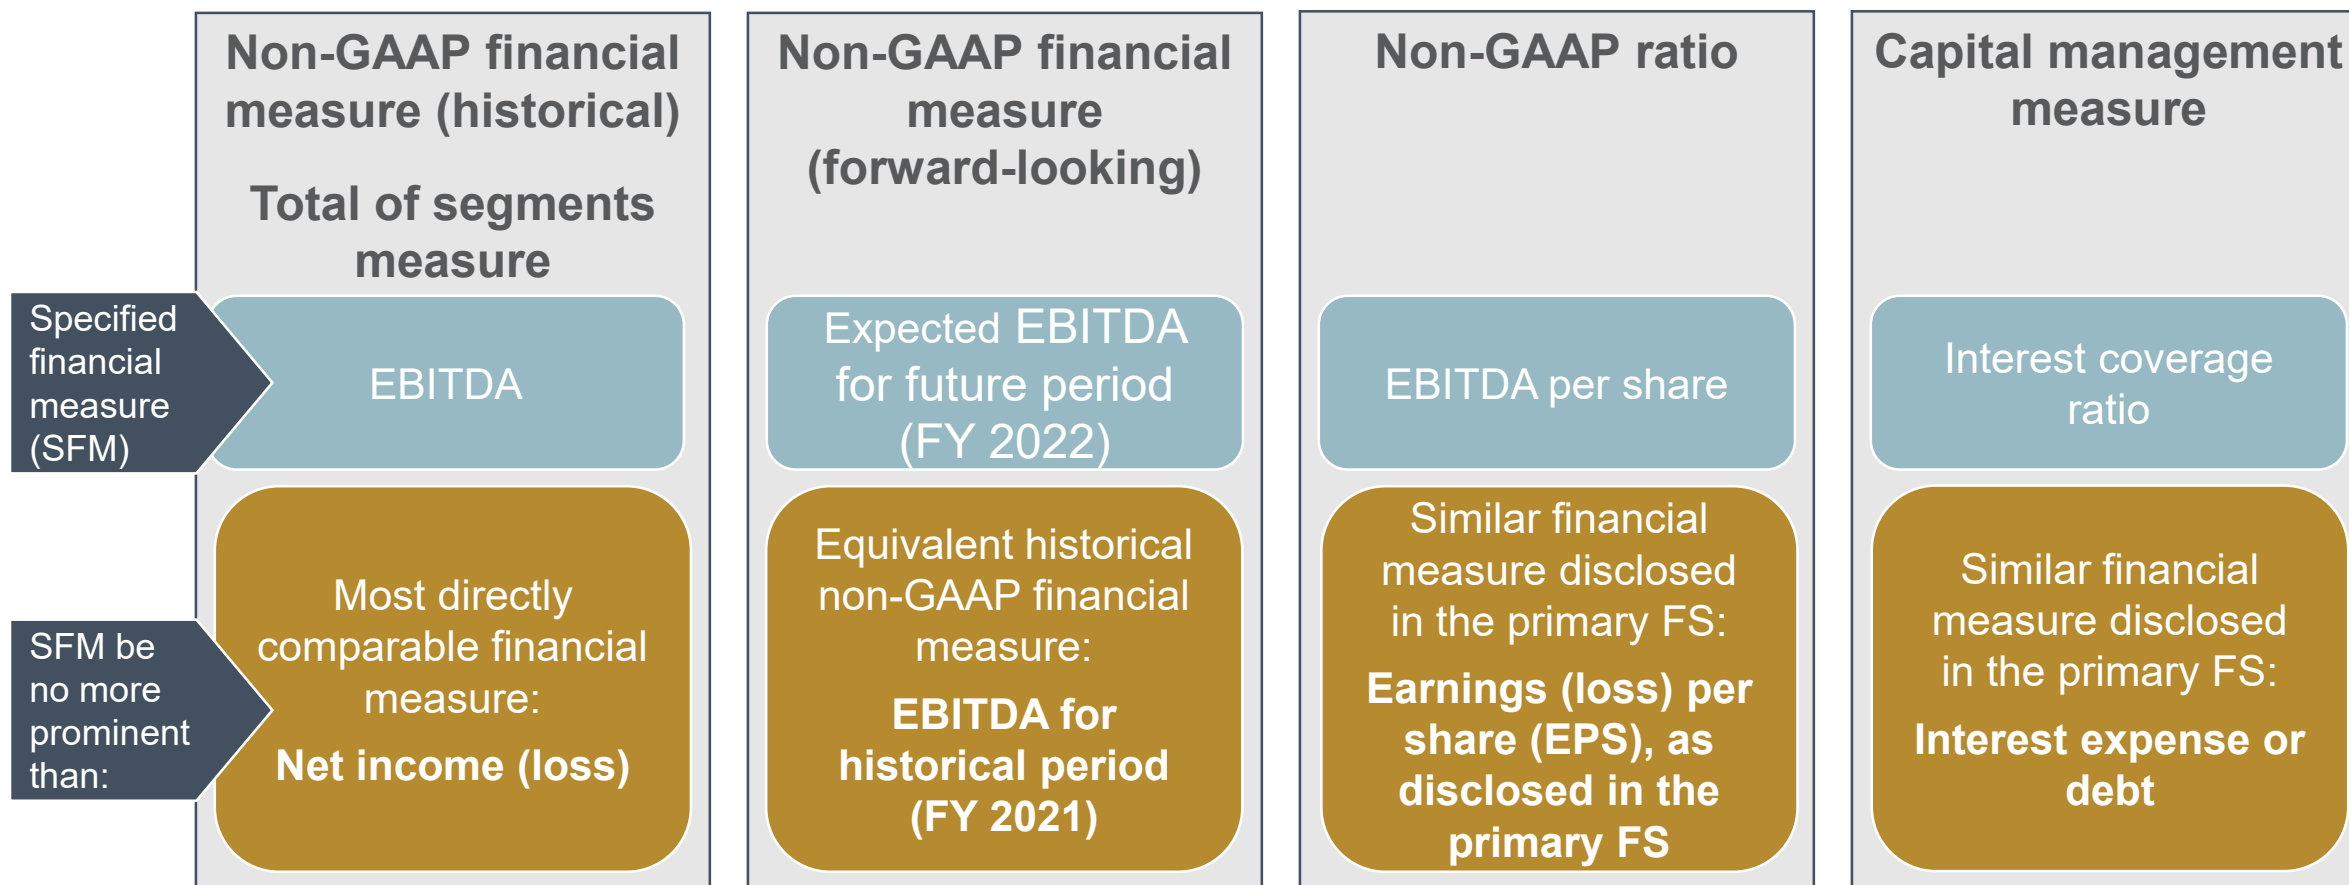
Specified financial measure (SFM)

SFM be no more prominent than:

Non-GAAP financial measure (historical)

Total of segments measure

EBITDA

Most directly comparable financial measure:

Net income (loss)

Non-GAAP financial measure (forward-looking)

Expected EBITDA for future period (FY 2022)

Equivalent historical non-GAAP financial measure:

EBITDA for historical period (FY 2021)

Non-GAAP ratio

EBITDA per share

Similar financial measure disclosed in the primary FS:

Earnings (loss) per share (EPS), as disclosed in the primary FS

Capital management measure

Interest coverage ratio

Similar financial measure disclosed in the primary FS:

Interest expense or debt